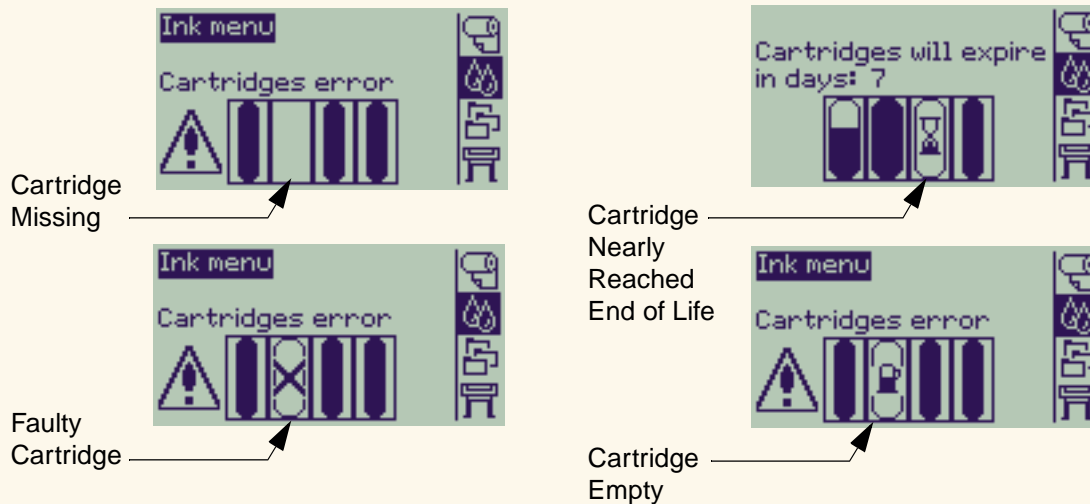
Ink menu

Cartridges error

Cartridge Missing

Ink menu

Cartridges error

Faulty Cartridge

Cartridges will expire in days: 7

Cartridge Nearly Reached End of Life

Ink menu

Cartridges error

Cartridge Empty